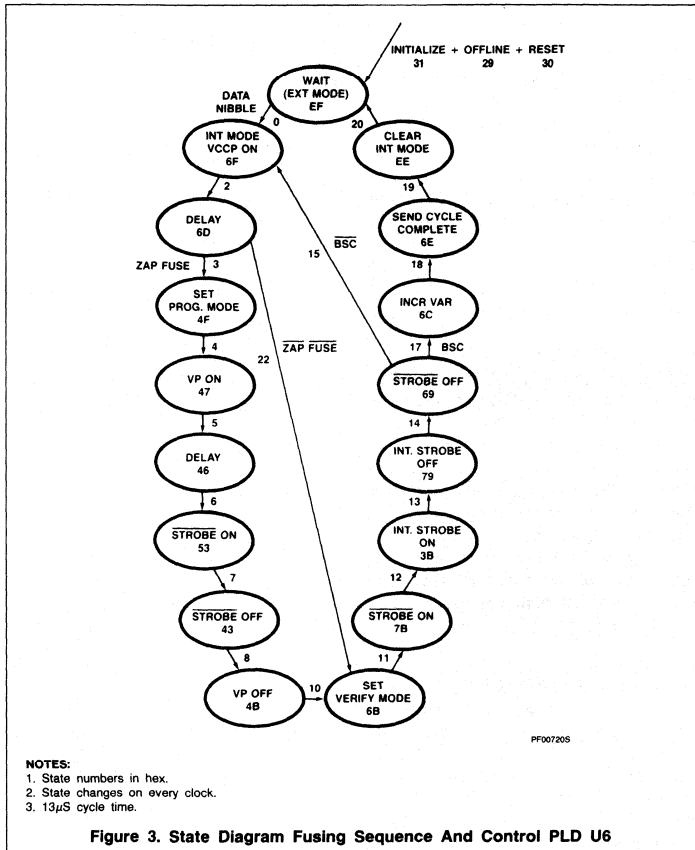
INITIALIZE + OFFLINE + RESET
31 29 30

WAIT
(EXT MODE)
EF

DATA NIBBLE
0

INT MODE
VCCP ON
6F

20

CLEAR
INT MODE
EE

19

SEND CYCLE
COMPLETE
6E

2

DELAY
6D

$\overline{BSC}$

15

18

ZAP FUSE
3

SET
PROG. MODE
4F

INCR VAR
6C

$\overline{ZAP}$ $\overline{FUSE}$

22

17 BSC

4

VP ON
47

$\overline{STROBE}$ OFF
69

14

5

DELAY
46

INT. STROBE
OFF
79

13

6

$\overline{STROBE}$ ON
53

INT. STROBE
ON
3B

12

7

$\overline{STROBE}$ OFF
43

$\overline{STROBE}$ ON
7B

8

11

VP OFF
4B

10

SET
VERIFY MODE
6B

PF00720S

NOTES:
1. State numbers in hex.
2. State changes on every clock.
3. 13$\mu$S cycle time.

Figure 3. State Diagram Fusing Sequence And Control PLD U6